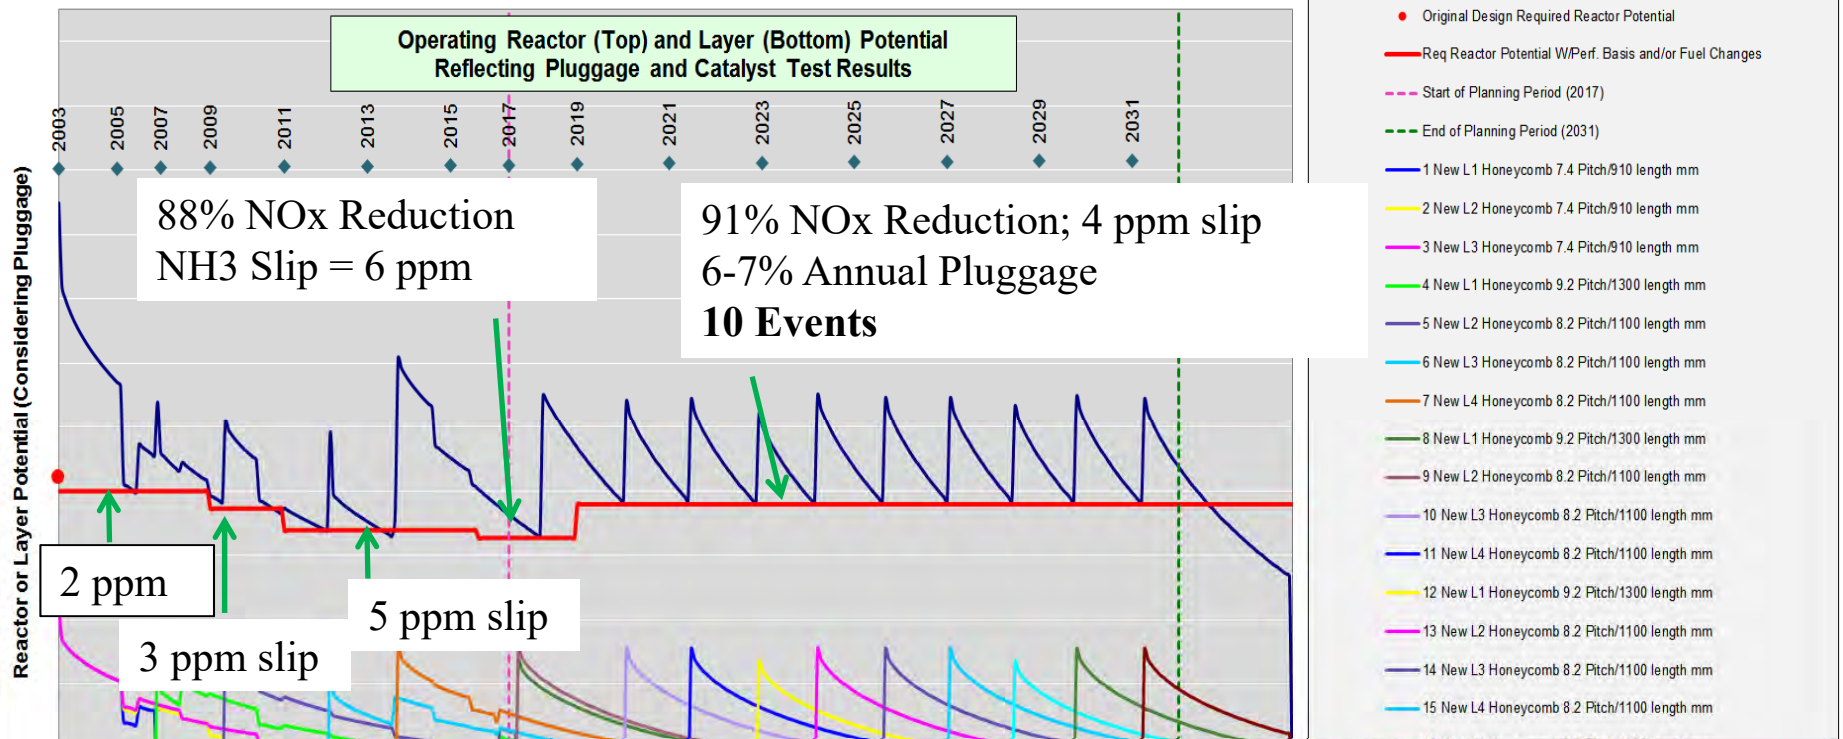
Operating Reactor (Top) and Layer (Bottom) Potential
Reflecting Pluggage and Catalyst Test Results

2003
2005
2007
2009
2011
2013
2015
2017
2019
2021
2023
2025
2027
2029
2031

Reactor or Layer Potential (Considering Pluggage)

88% NOx Reduction
NH3 Slip = 6 ppm

91% NOx Reduction; 4 ppm slip
6-7% Annual Pluggage
10 Events

2 ppm

3 ppm slip

5 ppm slip

Original Design Required Reactor Potential
Req Reactor Potential W/Perf. Basis and/or Fuel Changes
Start of Planning Period (2017)
End of Planning Period (2031)
1 New L1 Honeycomb 7.4 Pitch/910 length mm
2 New L2 Honeycomb 7.4 Pitch/910 length mm
3 New L3 Honeycomb 7.4 Pitch/910 length mm
4 New L1 Honeycomb 9.2 Pitch/1300 length mm
5 New L2 Honeycomb 8.2 Pitch/1100 length mm
6 New L3 Honeycomb 8.2 Pitch/1100 length mm
7 New L4 Honeycomb 8.2 Pitch/1100 length mm
8 New L1 Honeycomb 9.2 Pitch/1300 length mm
9 New L2 Honeycomb 8.2 Pitch/1100 length mm
10 New L3 Honeycomb 8.2 Pitch/1100 length mm
11 New L4 Honeycomb 8.2 Pitch/1100 length mm
12 New L1 Honeycomb 9.2 Pitch/1300 length mm
13 New L2 Honeycomb 8.2 Pitch/1100 length mm
14 New L3 Honeycomb 8.2 Pitch/1100 length mm
15 New L4 Honeycomb 8.2 Pitch/1100 length mm